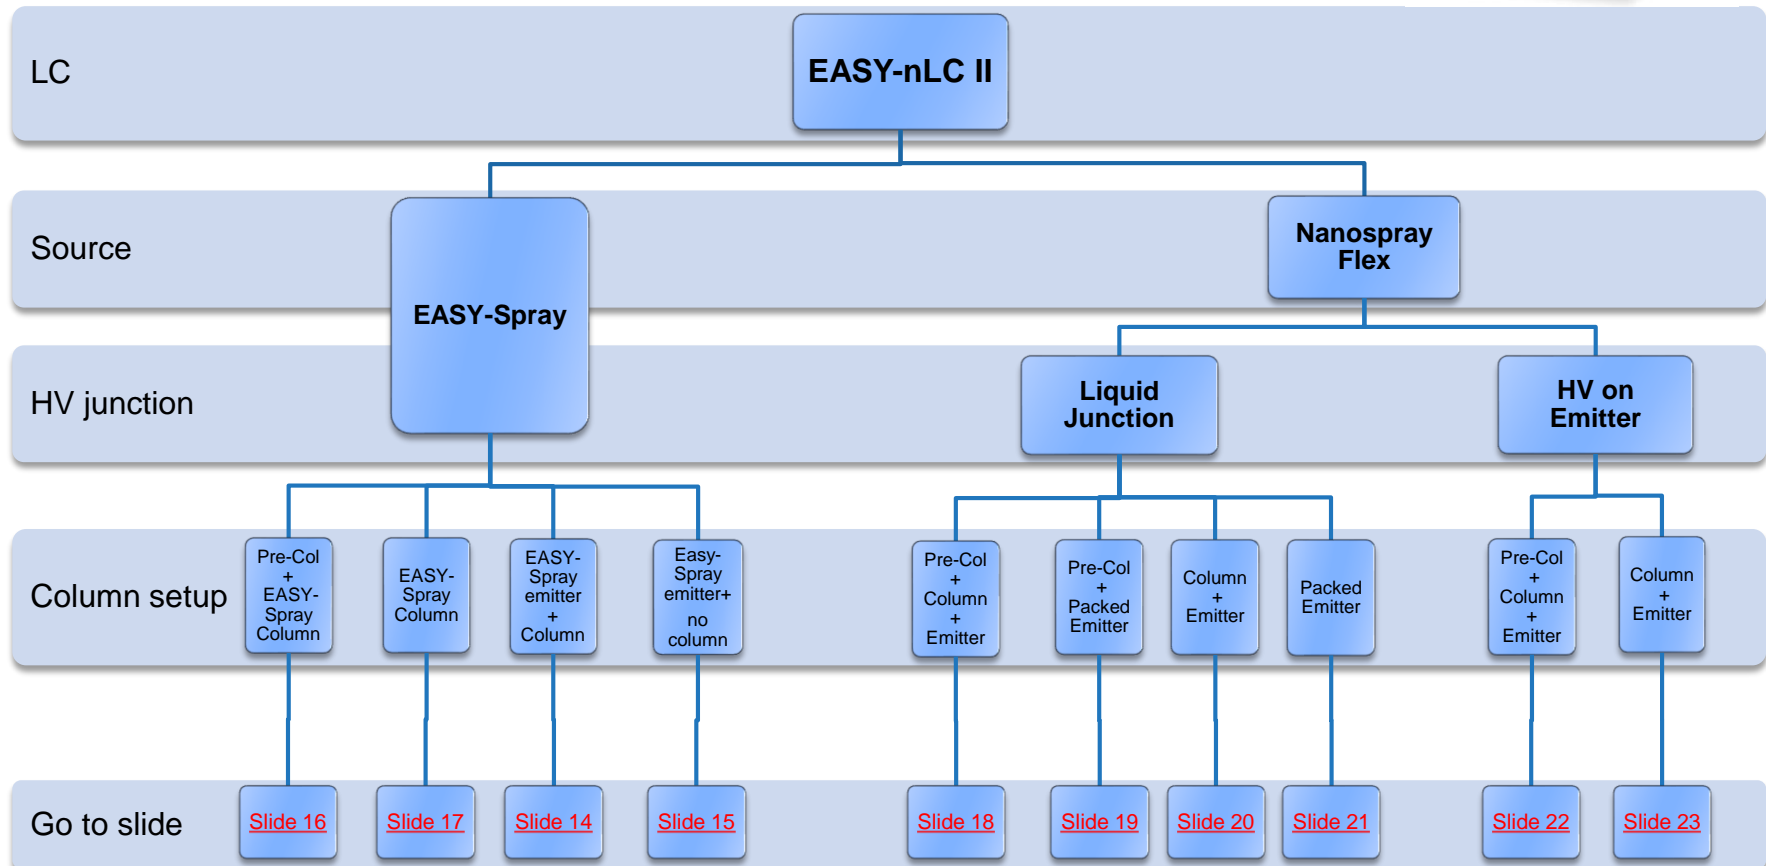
LC

EASY-nLC II

Source

EASY-Spray

Nanospray Flex

HV junction

Liquid Junction

HV on Emitter

Column setup

Pre-Col + EASY-Spray Column

EASY-Spray Column

EASY-Spray emitter + Column

Easy-Spray emitter+ no column

Pre-Col + Column + Emitter

Pre-Col + Packed Emitter

Column + Emitter

Packed Emitter

Pre-Col + Column + Emitter

Column + Emitter

Go to slide

Slide 16

Slide 17

Slide 14

Slide 15

Slide 18

Slide 19

Slide 20

Slide 21

Slide 22

Slide 23